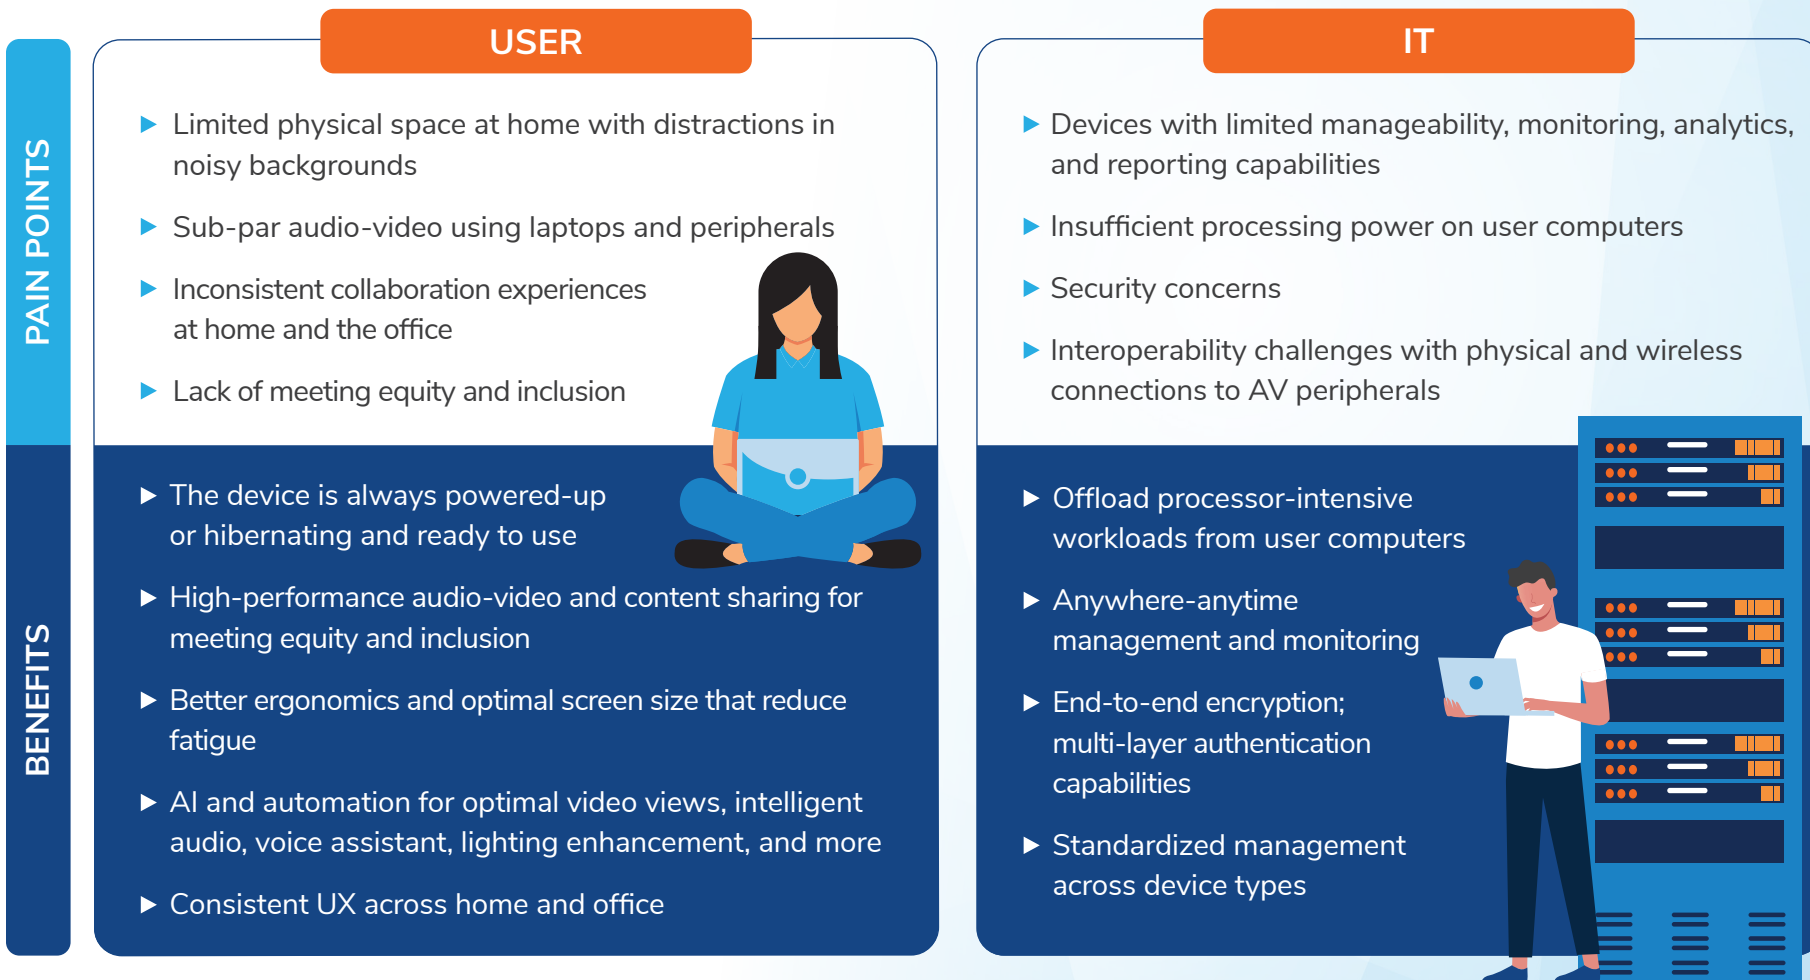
PAIN POINTS

BENEFITS

USER

Limited physical space at home with distractions in noisy backgrounds

Sub-par audio-video using laptops and peripherals

Inconsistent collaboration experiences at home and the office

Lack of meeting equity and inclusion

The device is always powered-up or hibernating and ready to use

High-performance audio-video and content sharing for meeting equity and inclusion

Better ergonomics and optimal screen size that reduce fatigue

AI and automation for optimal video views, intelligent audio, voice assistant, lighting enhancement, and more

Consistent UX across home and office

IT

Devices with limited manageability, monitoring, analytics, and reporting capabilities

Insufficient processing power on user computers

Security concerns

Interoperability challenges with physical and wireless connections to AV peripherals

Offload processor-intensive workloads from user computers

Anywhere-anytime management and monitoring

End-to-end encryption; multi-layer authentication capabilities

Standardized management across device types